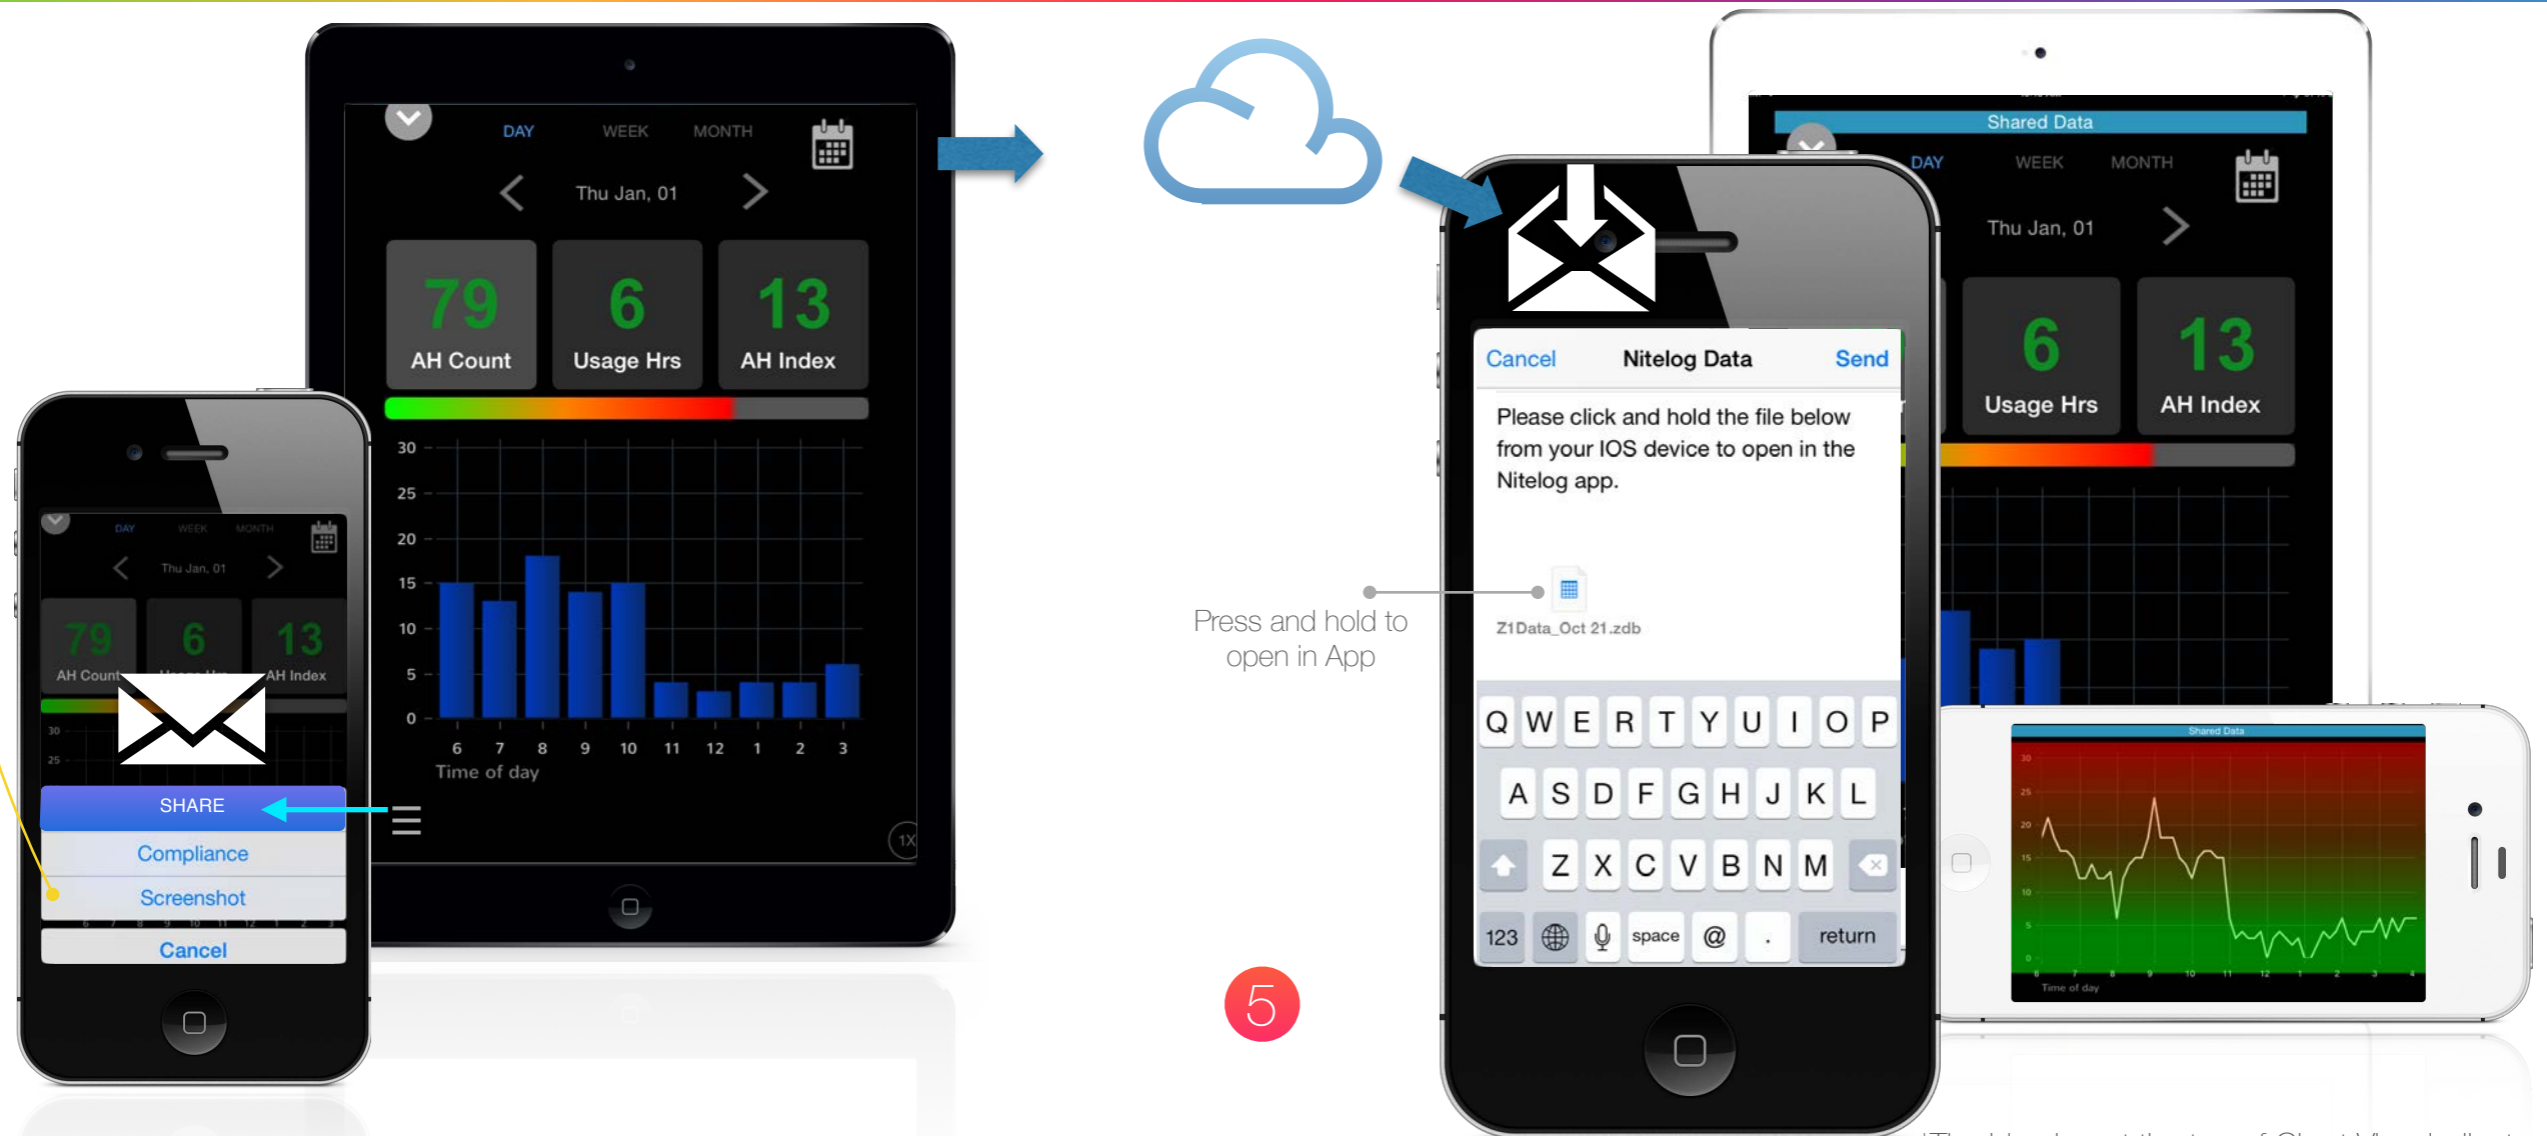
DAY WEEK MONTH

Thu Jan, 01

79
AH Count

6
Usage Hrs

13
AH Index

30
25
20
15
10
5
0

6 7 8 9 10 11 12 1 2 3
Time of day

1X

DAY WEEK MONTH

Thu Jan, 01

79
AH Count

6
Usage Hrs

13
AH Index

30
25

SHARE
Compliance
Screenshot
Cancel

Cancel Nitelog Data Send

Please click and hold the file below from your IOS device to open in the Nitelog app.

Z1Data_Oct 21.zdb

Press and hold to open in App

Q W E R T Y U I O P
A S D F G H J K L
Z X C V B N M
123 space @ . return

5

Shared Data
DAY WEEK MONTH

Thu Jan, 01

6
Usage Hrs

13
AH Index

Shared Data
30
25
20
15
10
5
0
Time of day

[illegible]